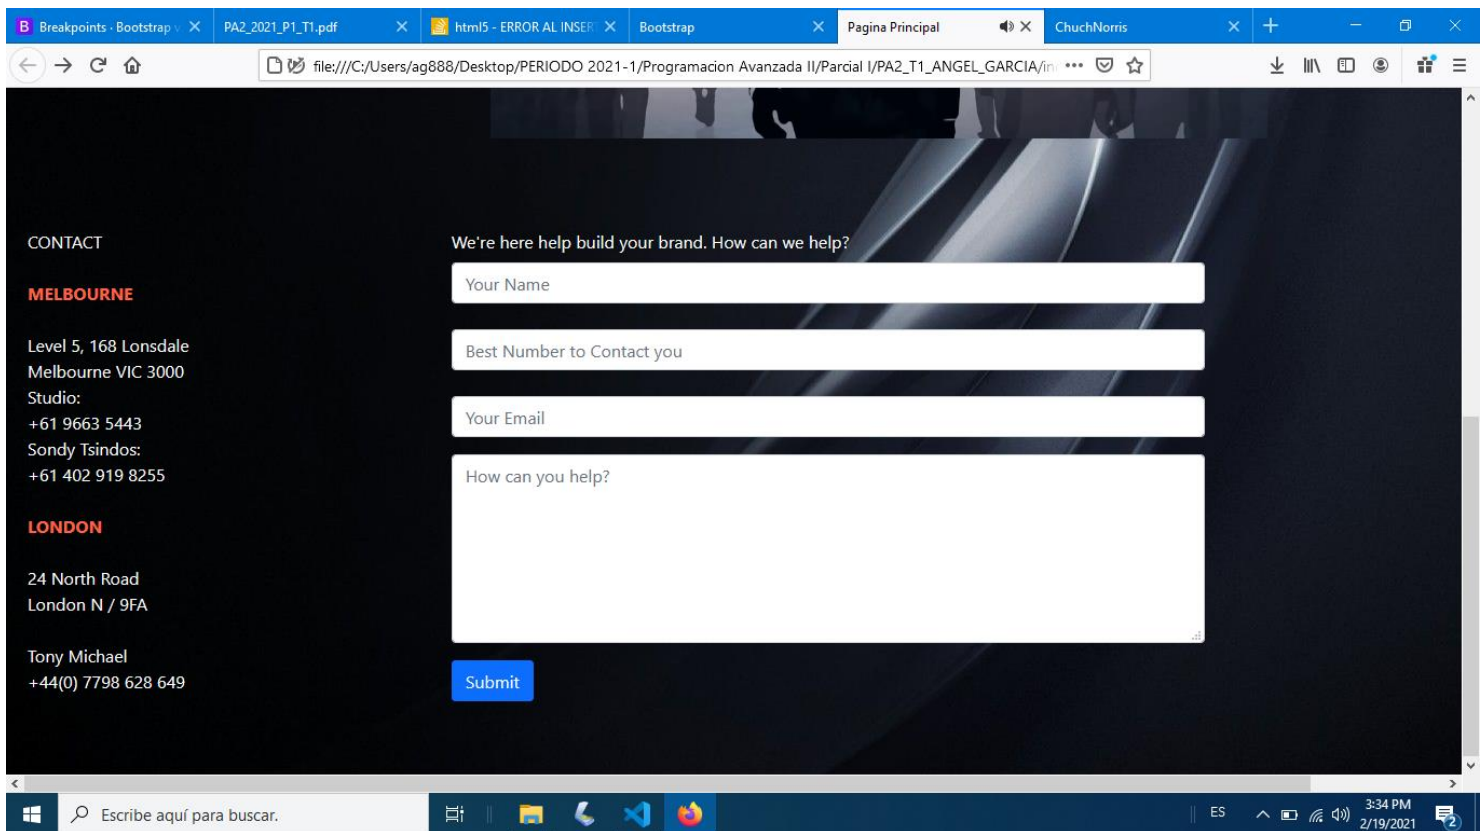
Breakpoints · Bootstrap v
PA2_2021_P1_T1.pdf
html5 - ERROR AL INSER
Bootstrap
Pagina Principal
ChuchNorris

file:///C:/Users/ag888/Desktop/PERIODO 2021-1/Programacion Avanzada II/Parcial I/PA2_T1_ANGEL_GARCIA/in ···

CONTACT

MELBOURNE

Level 5, 168 Lonsdale
Melbourne VIC 3000
Studio:
+61 9663 5443
Sondy Tsindos:
+61 402 919 8255

LONDON

24 North Road
London N / 9FA

Tony Michael
+44(0) 7798 628 649

We're here help build your brand. How can we help?

Your Name

Best Number to Contact you

Your Email

How can you help?

Submit

Escribe aquí para buscar.

ES
3:34 PM
2/19/2021